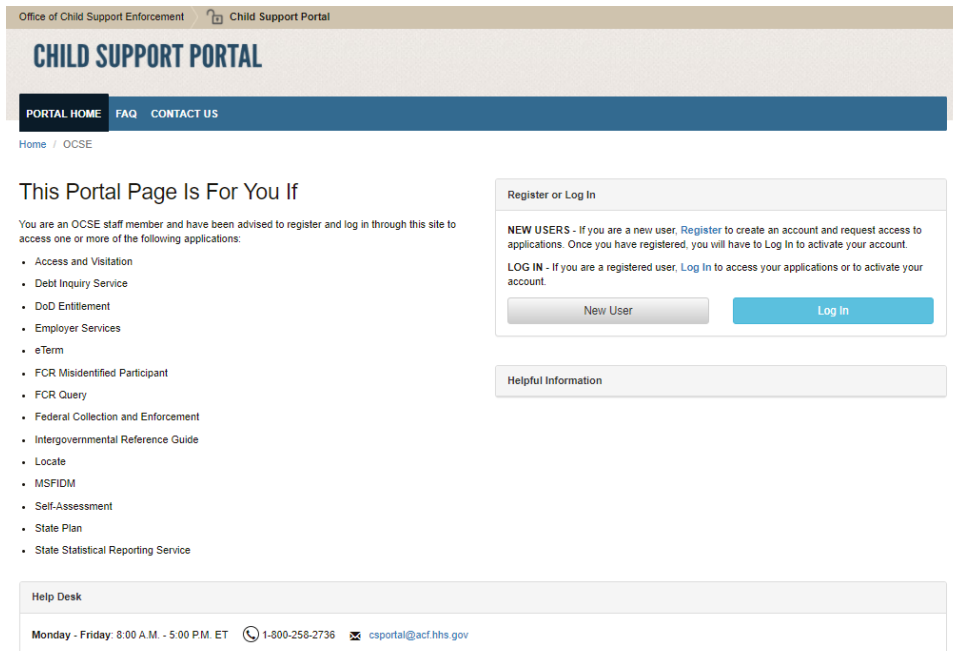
Office of Child Support Enforcement Child Support Portal

CHILD SUPPORT PORTAL

PORTAL HOME FAQ CONTACT US

Home / OCSE

This Portal Page Is For You If

You are an OCSE staff member and have been advised to register and log in through this site to access one or more of the following applications:

- Access and Visitation
- Debt Inquiry Service
- DoD Entitlement
- Employer Services
- eTerm
- FCR Misidentified Participant
- FCR Query
- Federal Collection and Enforcement
- Intergovernmental Reference Guide
- Locate
- MSFIDM
- Self-Assessment
- State Plan
- State Statistical Reporting Service

Register or Log In

NEW USERS - If you are a new user, Register to create an account and request access to applications. Once you have registered, you will have to Log In to activate your account.

LOG IN - If you are a registered user, Log In to access your applications or to activate your account.

New User Log In

Helpful Information

Help Desk

Monday - Friday: 8:00 A.M. - 5:00 P.M. ET 1-800-258-2736 csportal@acf.hhs.gov